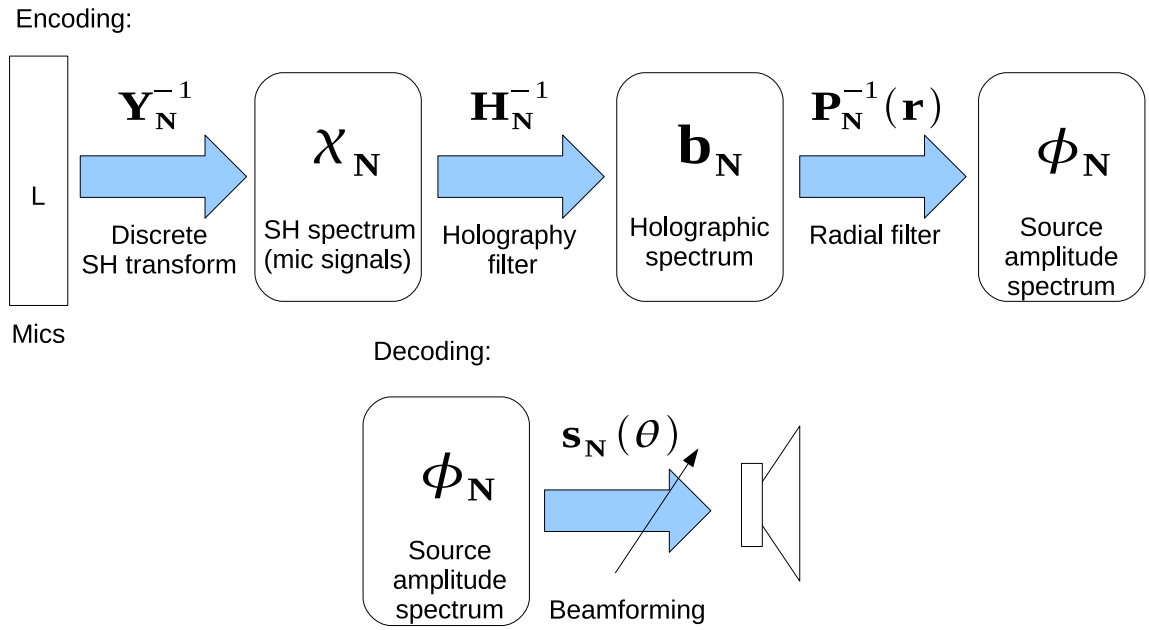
Encoding:

L

Mics

$\mathbf{Y}_\mathbf{N}^{-1}$

Discrete SH transform

$\chi_\mathbf{N}$

SH spectrum (mic signals)

$\mathbf{H}_\mathbf{N}^{-1}$

Holography filter

$\mathbf{b}_\mathbf{N}$

Holographic spectrum

$\mathbf{P}_\mathbf{N}^{-1}(\mathbf{r})$

Radial filter

$\phi_\mathbf{N}$

Source amplitude spectrum

Decoding:

$\phi_\mathbf{N}$

Source amplitude spectrum

$\mathbf{s}_\mathbf{N}(\theta)$

Beamforming